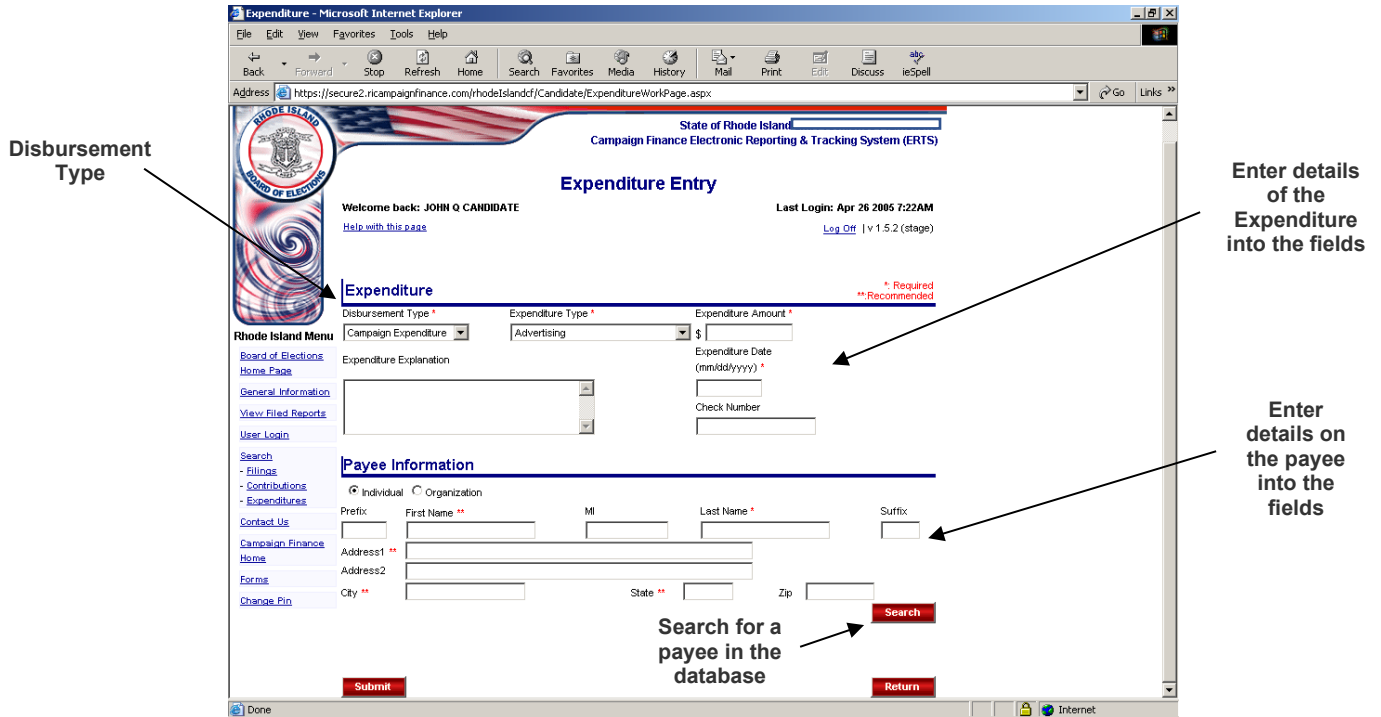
Expenditure - Microsoft Internet Explorer

File Edit View Favorites Tools Help

Back Forward Stop Refresh Home Search Favorites Media History Mail Print Edit Discuss ieSpell

Address https://secure2.ricampaignfinance.com/rhodeIslandcf/Candidate/ExpenditureWorkPage.aspx Go Links »

RHODE ISLAND BOARD OF ELECTIONS

State of Rhode Island
Campaign Finance Electronic Reporting & Tracking System (ERTS)

Expenditure Entry

Welcome back: JOHN Q CANDIDATE
Last Login: Apr 26 2005 7:22AM

Help with this page
Log Off | v 1.5.2 (stage)

Disbursement Type

Enter details of the Expenditure into the fields

Expenditure
*: Required
**:Recommended

Disbursement Type * Campaign Expenditure
Expenditure Type * Advertising
Expenditure Amount * $

Expenditure Explanation
Expenditure Date (mm/dd/yyyy) *
Check Number

Rhode Island Menu
Board of Elections Home Page
General Information
View Filed Reports
User Login
Search
- Filings
- Contributions
- Expenditures
Contact Us
Campaign Finance Home
Forms
Change Pin

Payee Information

Individual Organization

Prefix First Name ** MI Last Name * Suffix
Address1 **
Address2
City ** State ** Zip

Enter details on the payee into the fields

Search

Search for a payee in the database

Submit
Return

Done
Internet